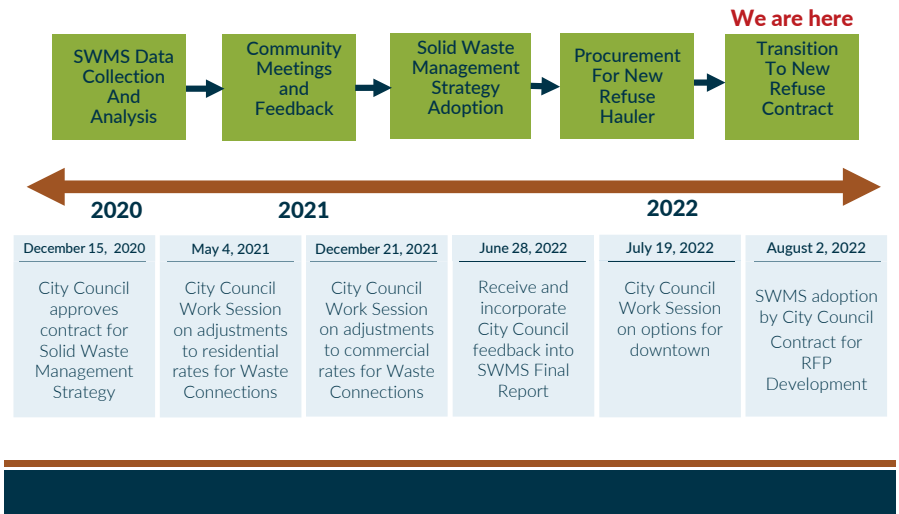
We are here

SWMS Data Collection And Analysis

Community Meetings and Feedback

Solid Waste Management Strategy Adoption

Procurement For New Refuse Hauler

Transition To New Refuse Contract

2020

2021

2022

| December 15, 2020 | May 4, 2021 | December 21, 2021 | June 28, 2022 | July 19, 2022 | August 2, 2022 |
|---|---|---|---|---|---|
| City Council approves contract for Solid Waste Management Strategy | City Council Work Session on adjustments to residential rates for Waste Connections | City Council Work Session on adjustments to commercial rates for Waste Connections | Receive and incorporate City Council feedback into SWMS Final Report | City Council Work Session on options for downtown | SWMS adoption by City Council Contract for RFP Development |